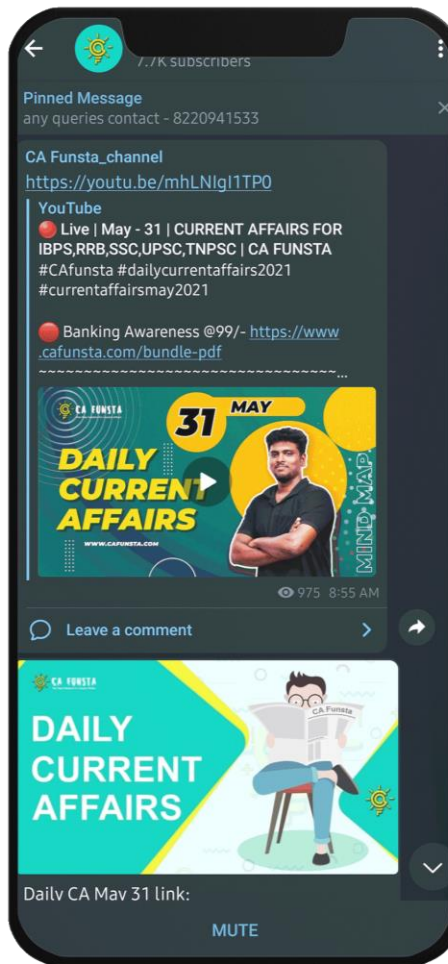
7.7K subscribers

Pinned Message
any queries contact - 8220941533

CA Funsta_channel
https://youtu.be/mhLNIgI1TP0

YouTube
🔴 Live | May - 31 | CURRENT AFFAIRS FOR IBPS,RRB,SSC,UPSC,TNPSC | CA FUNSTA
#CAfunsta #dailycurrentaffairs2021 #currentaffairsmay2021

🔴 Banking Awareness @99/- https://www.cafunsta.com/bundle-pdf
~~~~~~~~~~~~~~~~~~~~~~~~~~~~~~~~~~...

CA FUNSTA
31 MAY
DAILY CURRENT AFFAIRS
WWW.CAFUNSTA.COM
MIND MAP

975 8:55 AM

Leave a comment

CA FUNSTA
DAILY CURRENT AFFAIRS
CA Funsta

Daily CA May 31 link:

MUTE